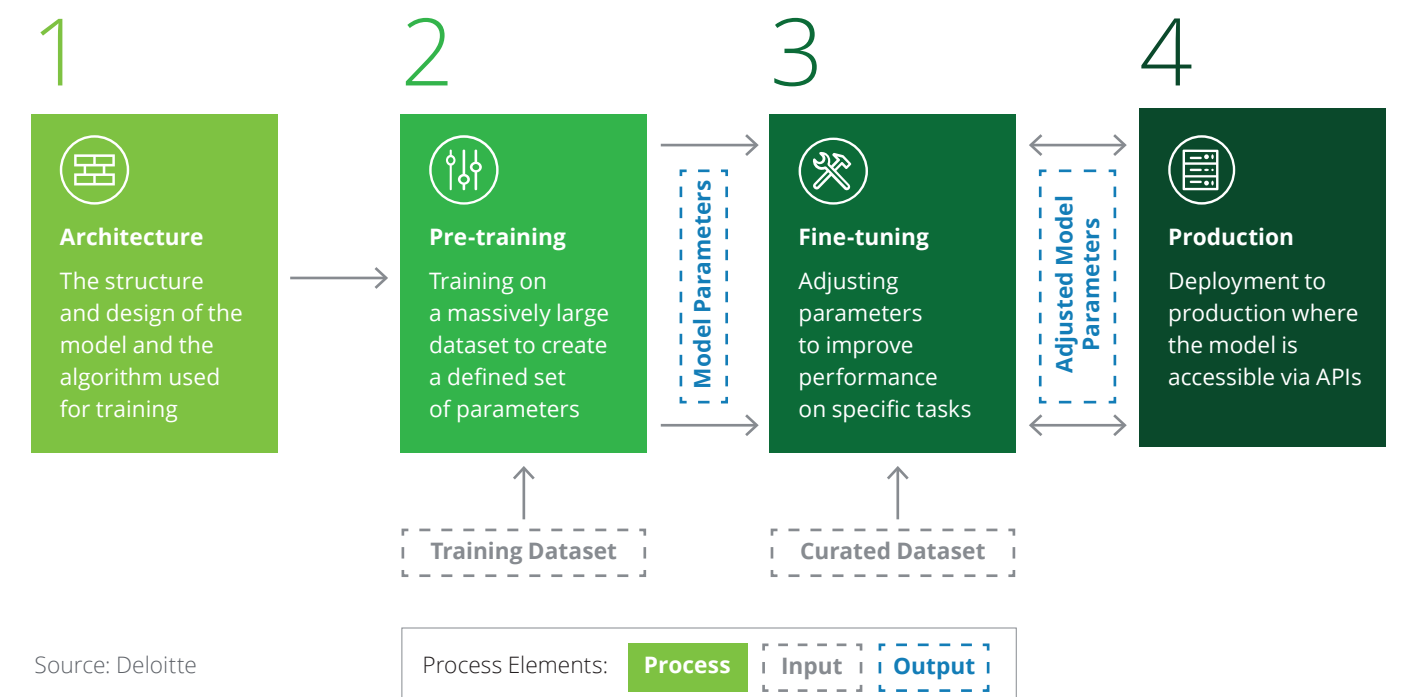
1

Architecture

The structure and design of the model and the algorithm used for training

2

Pre-training

Training on a massively large dataset to create a defined set of parameters

Model Parameters

3

Fine-tuning

Adjusting parameters to improve performance on specific tasks

Adjusted Model Parameters

4

Production

Deployment to production where the model is accessible via APIs

Training Dataset

Curated Dataset

Source: Deloitte

Process Elements: Process Input Output